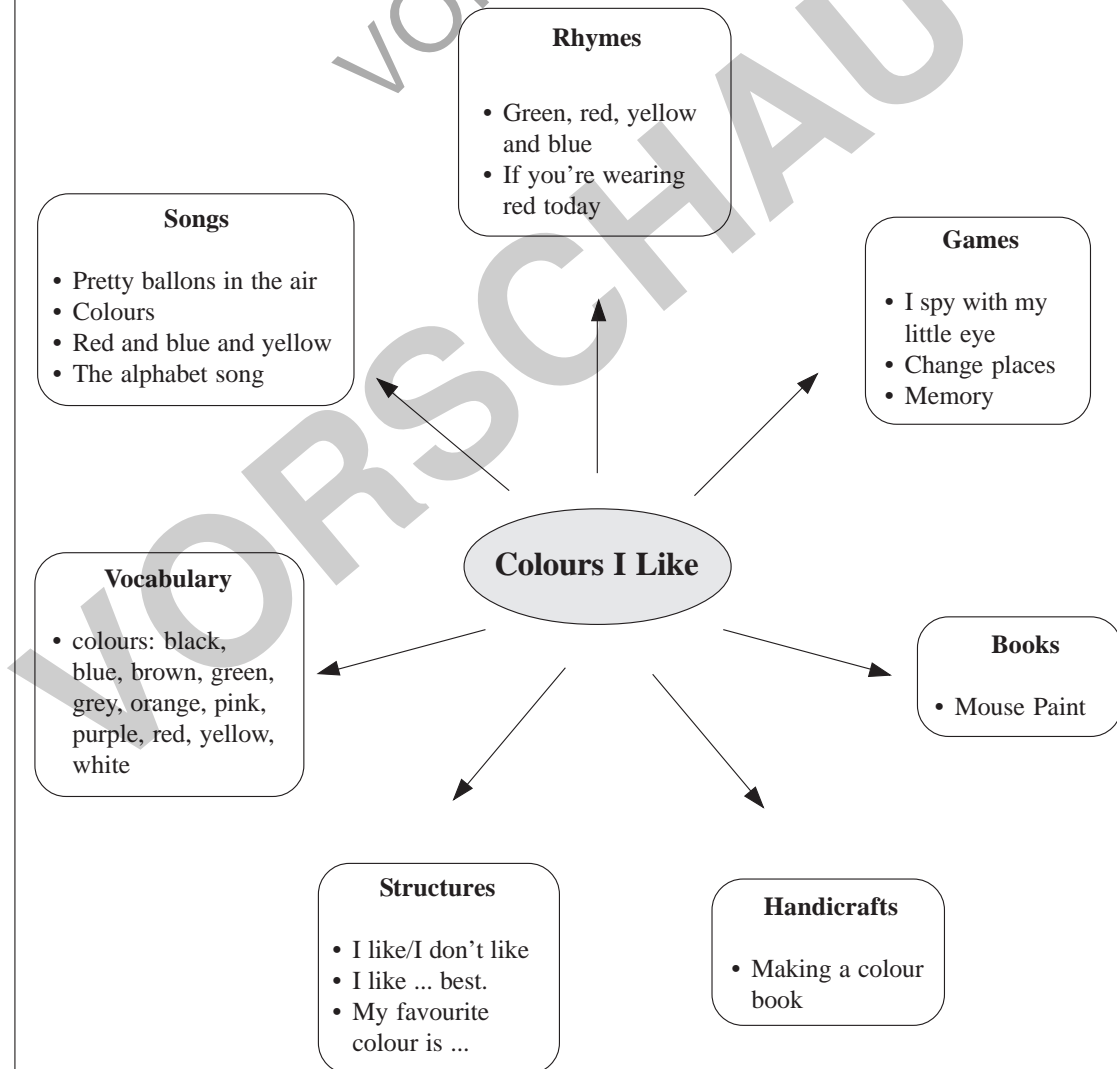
VORSCHAU

Rhymes

- Green, red, yellow and blue
- If you're wearing red today

Songs

- Pretty ballons in the air
- Colours
- Red and blue and yellow
- The alphabet song

Games

- I spy with my little eye
- Change places
- Memory

Colours I Like

Vocabulary

- colours: black, blue, brown, green, grey, orange, pink, purple, red, yellow, white

Books

- Mouse Paint

Structures

- I like/I don't like
- I like ... best.
- My favourite colour is ...

Handicrafts

- Making a colour book